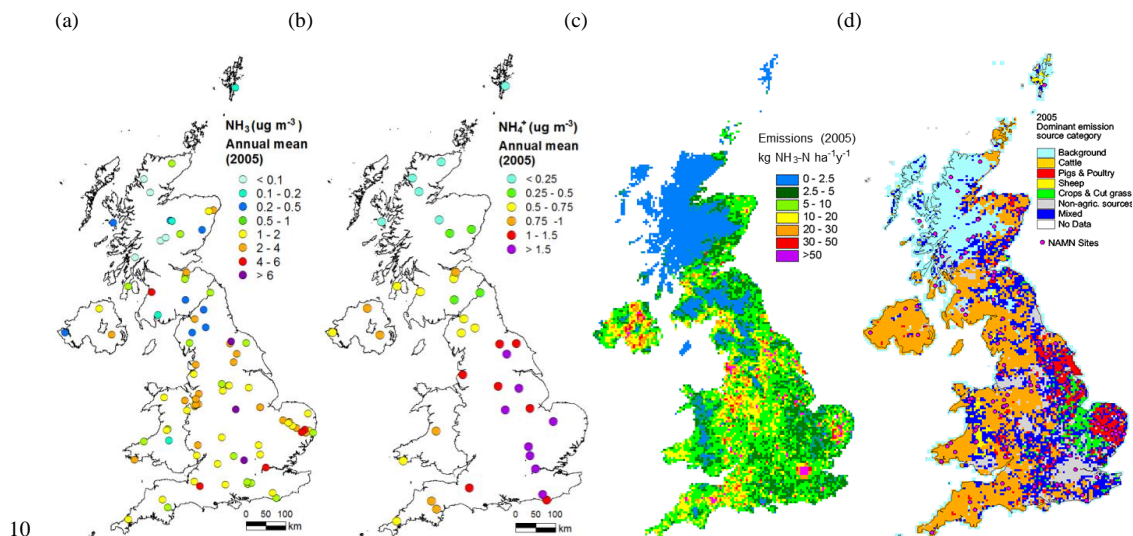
(a)

$NH_3$ (ug m$^{-3}$)
Annual mean (2005)
< 0.1
0.1 - 0.2
0.2 - 0.5
0.5 - 1
1 - 2
2 - 4
4 - 6
> 6

0 50 100 km

(b)

$NH_4^+$ (ug m$^{-3}$)
Annual mean (2005)
< 0.25
0.25 - 0.5
0.5 - 0.75
0.75 - 1
1 - 1.5
> 1.5

0 50 100 km

(c)

Emissions (2005)
kg $NH_3$-N ha$^{-1}$y$^{-1}$
0 - 2.5
2.5 - 5
5 - 10
10 - 20
20 - 30
30 - 50
>50

(d)

2005
Dominant emission source category
Background
Cattle
Pigs & Poultry
Sheep
Crops & Cut grass
Non-agric. sources
Mixed
No Data
NAMN Sites

10